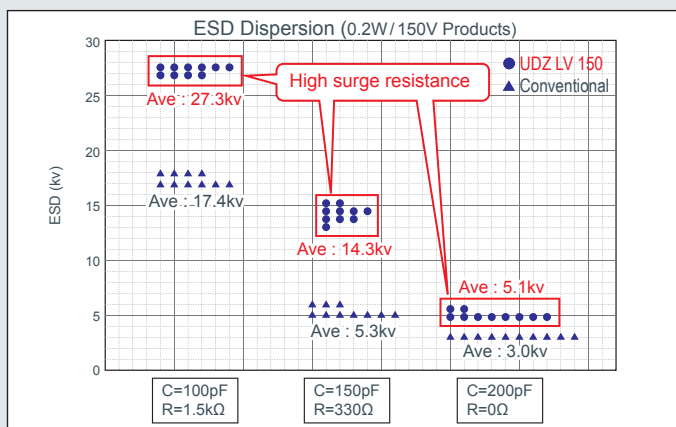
ESD Dispersion (0.2W / 150V Products)

UDZ LV 150
Conventional

High surge resistance

ESD (kv)

30
25
20
15
10
5
0

Ave : 27.3kv
Ave : 17.4kv
Ave : 14.3kv
Ave : 5.3kv
Ave : 5.1kv
Ave : 3.0kv

C=100pF
R=1.5kΩ

C=150pF
R=330Ω

C=200pF
R=0Ω